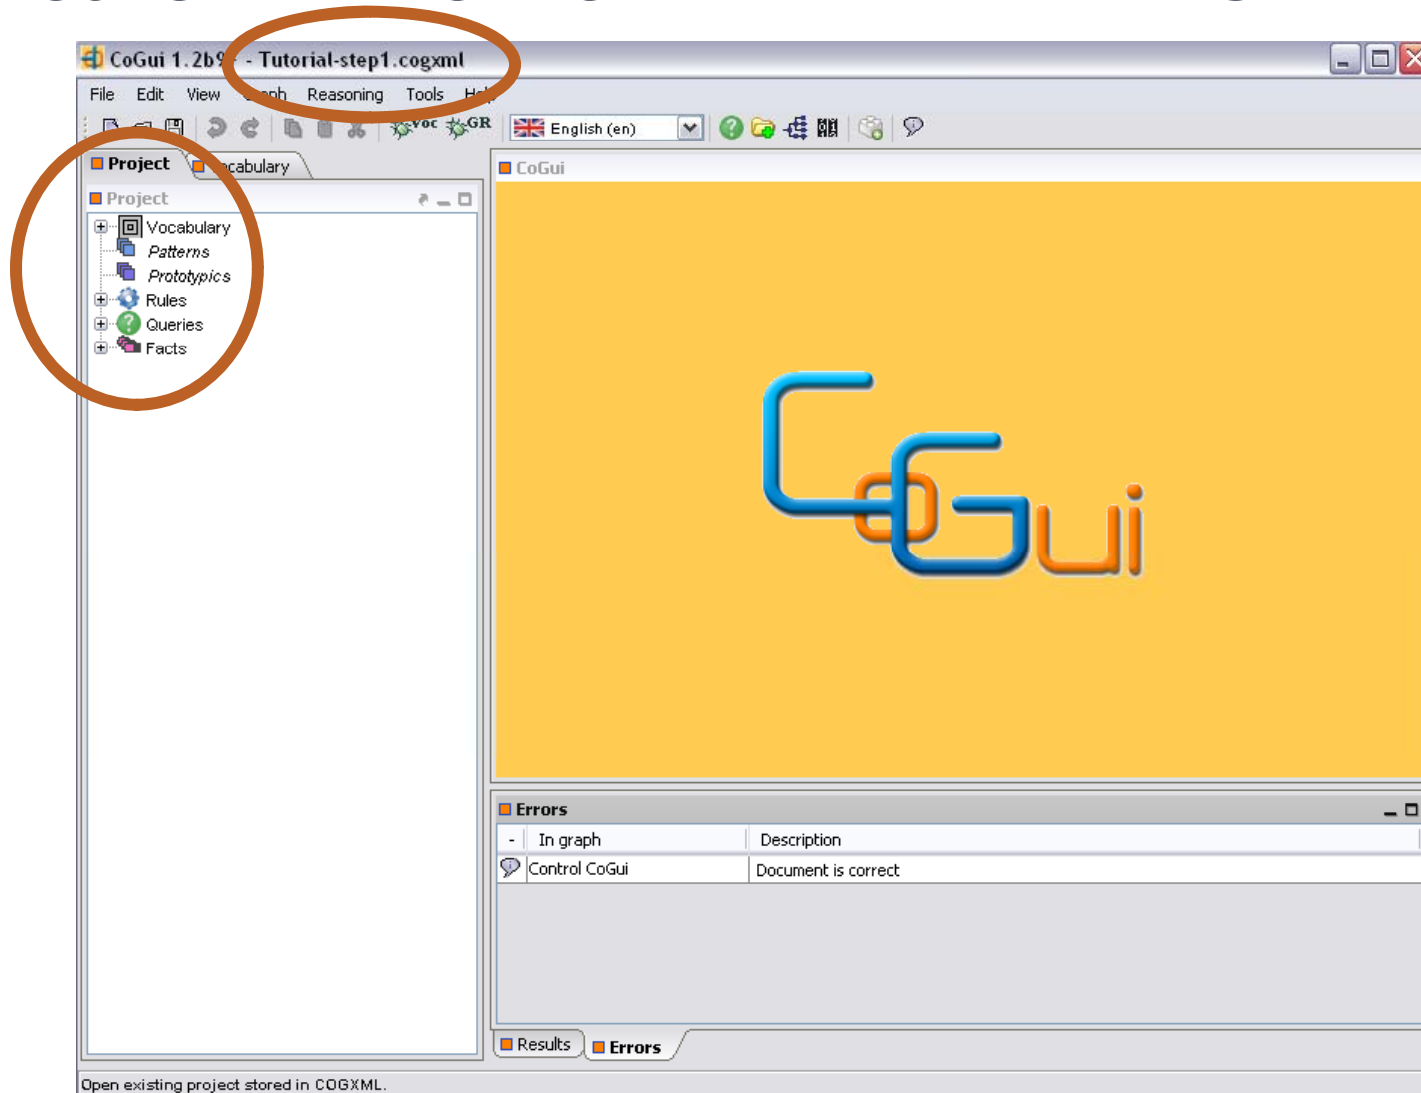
CoGui 1.2b9 - Tutorial-step1.cogxml

File Edit View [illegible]ph Reasoning Tools He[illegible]

VOC GR English (en)

Project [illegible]cabulary

Project

Vocabulary
Patterns
Prototypics
Rules
Queries
Facts

CoGui

CoGui

Errors

| - | In graph | Description |
|---|---|---|
| | Control CoGui | Document is correct |

Results Errors

Open existing project stored in COGXML.